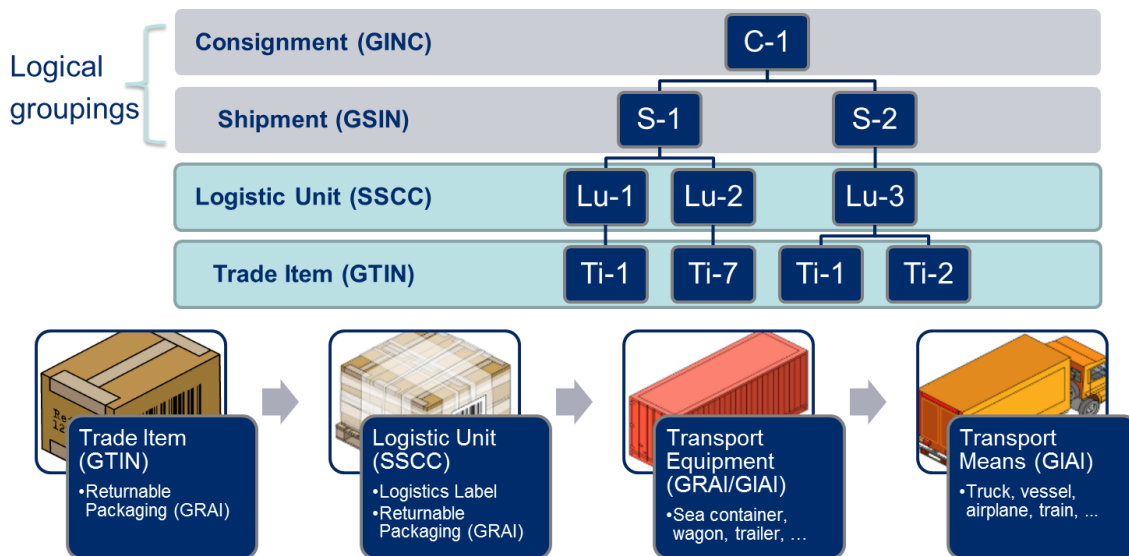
Logical groupings

Consignment (GINC)

C-1

Shipment (GSIN)

S-1

S-2

Logistic Unit (SSCC)

Lu-1

Lu-2

Lu-3

Trade Item (GTIN)

Ti-1

Ti-7

Ti-1

Ti-2

Trade Item (GTIN)
•Returnable Packaging (GRAI)

Logistic Unit (SSCC)
•Logistics Label
•Returnable Packaging (GRAI)

Transport Equipment (GRAI/GIAI)
•Sea container, wagon, trailer, ...

Transport Means (GIAI)
•Truck, vessel, airplane, train, ...